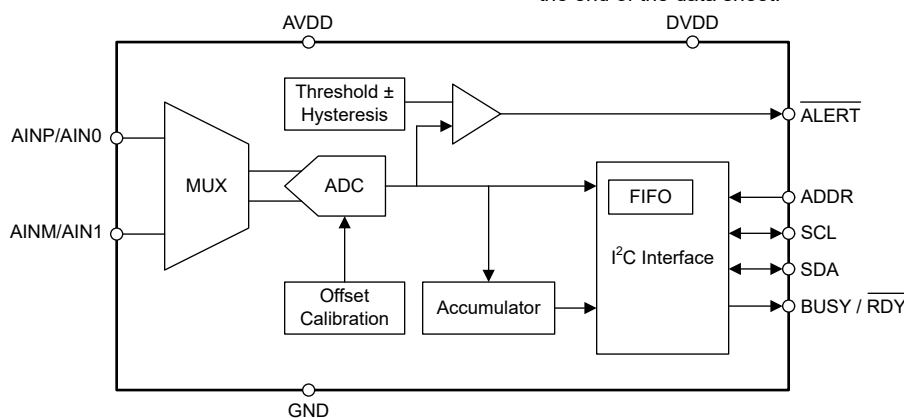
the end of the data sheet.

AVDD

DVDD

Threshold ± Hysteresis

$\overline{ALERT}$

AINP/AIN0

MUX

ADC

FIFO

ADDR

SCL

AINM/AIN1

I$^2$C Interface

SDA

Offset Calibration

Accumulator

BUSY / $\overline{RDY}$

GND